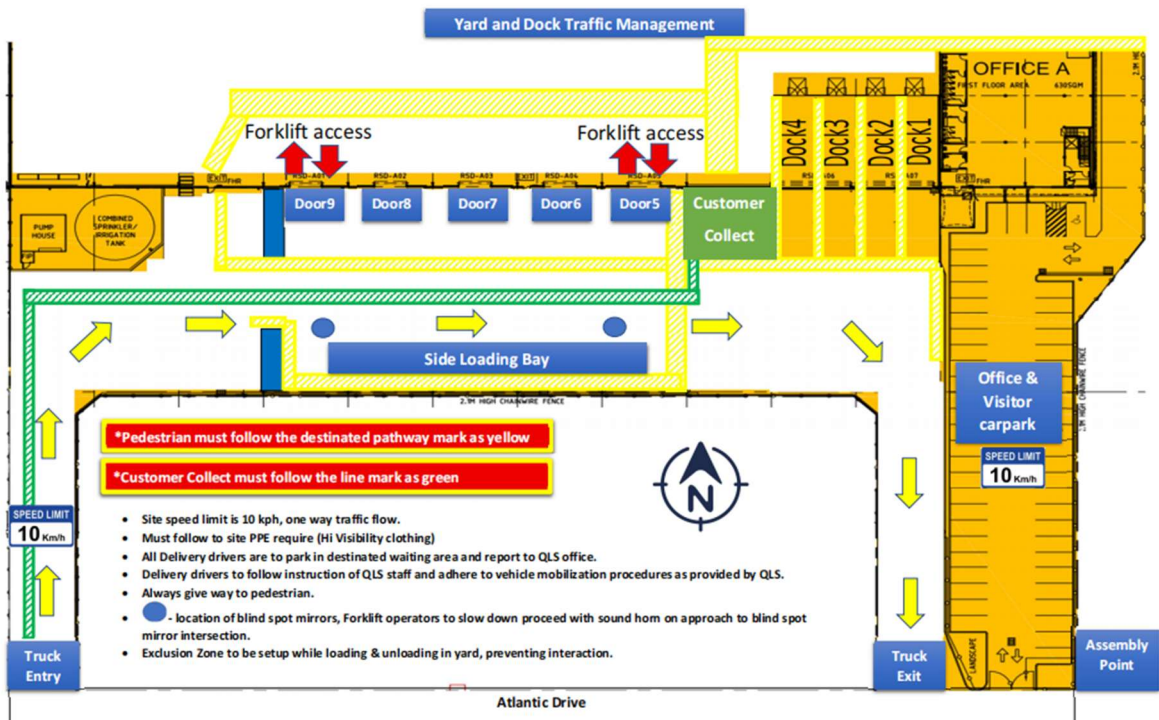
Yard and Dock Traffic Management

OFFICE A
FIRST FLOOR AREA 630SQM

Forklift access

Forklift access

Dock4 Dock3 Dock2 Dock1

PUMP HOUSE

COMBINED SPRINKLER/ IRRIGATION TANK

RSD-A01 RSD-A02 RSD-A03 RSD-A04 RSD-A05 RSD-A06 RSD-A07

Door9 Door8 Door7 Door6 Door5

Customer Collect

Side Loading Bay

2.1M HIGH CHAINWIRE FENCE

Office & Visitor carpark

SPEED LIMIT
10 Km/h

SPEED LIMIT
10 Km/h

*Pedestrian must follow the destinated pathway mark as yellow

*Customer Collect must follow the line mark as green

N

- Site speed limit is 10 kph, one way traffic flow.
- Must follow to site PPE require (Hi Visibility clothing)
- All Delivery drivers are to park in destinated waiting area and report to QLS office.
- Delivery drivers to follow instruction of QLS staff and adhere to vehicle mobilization procedures as provided by QLS.
- Always give way to pedestrian.
- - location of blind spot mirrors, Forklift operators to slow down proceed with sound hom on approach to blind spot mirror intersection.
- Exclusion Zone to be setup while loading & unloading in yard, preventing interaction.

Truck Entry

Truck Exit

Assembly Point

LANDSCAPE

Atlantic Drive